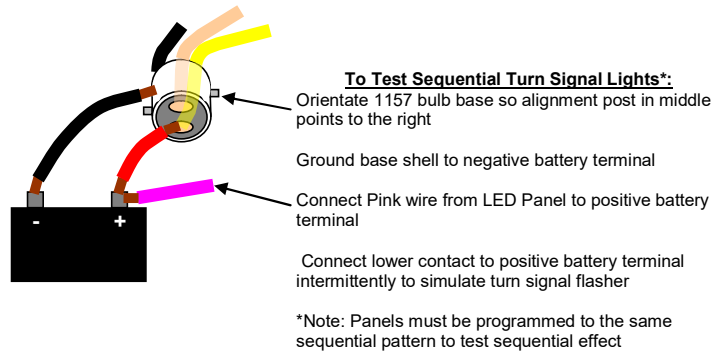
-

+

To Test Sequential Turn Signal Lights*:

Orientate 1157 bulb base so alignment post in middle points to the right

Ground base shell to negative battery terminal

Connect Pink wire from LED Panel to positive battery terminal

Connect lower contact to positive battery terminal intermittently to simulate turn signal flasher

*Note: Panels must be programmed to the same sequential pattern to test sequential effect